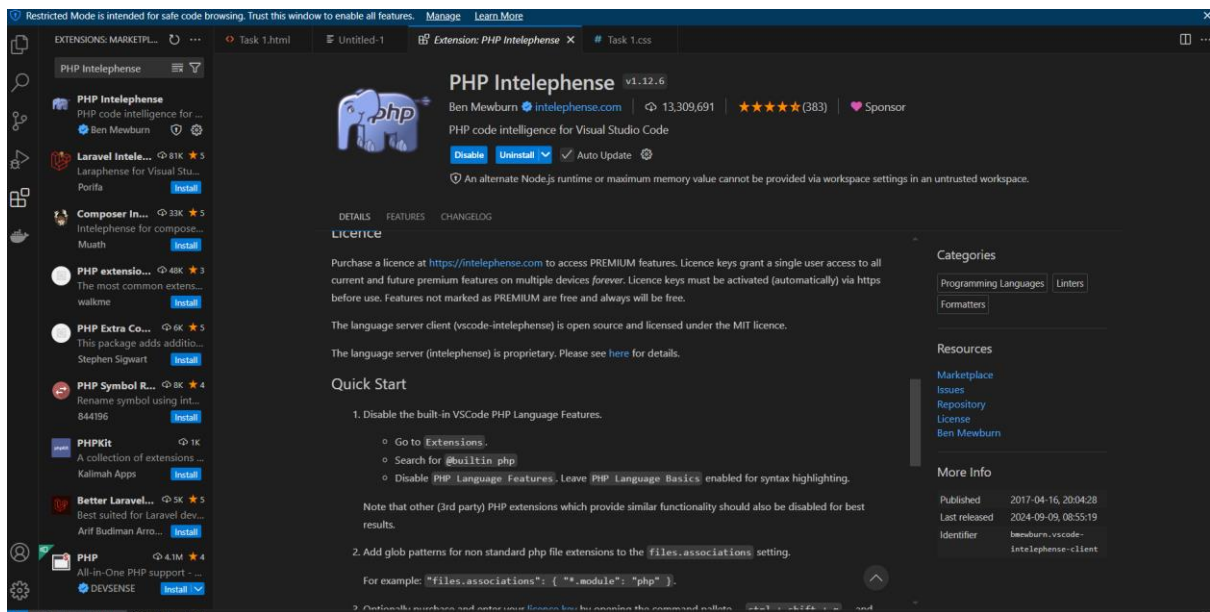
Restricted Mode is intended for safe code browsing. Trust this window to enable all features. Manage Learn More

EXTENSIONS: MARKETPL...

Task 1.html Untitled-1 Extension: PHP Intelephense Task 1.css

PHP Intelephense

PHP Intelephense
PHP code intelligence for ...
Ben Mewburn

Laravel Intele... 81K ★5
Laraphense for Visual Stu...
Porifa Install

Composer In... 33K ★5
Intelephense for compose...
Muath Install

PHP extensio... 48K ★3
The most common extens...
walkme Install

PHP Extra Co... 6K ★5
This package adds additio...
Stephen Sigwart Install

PHP Symbol R... 8K ★4
Rename symbol using int...
844196 Install

PHPKit 1K
A collection of extensions ...
Kalimah Apps Install

Better Laravel... 5K ★5
Best suited for Laravel dev...
Arif Budiman Arro... Install

PHP 4.1M ★4
All-in-One PHP support - ...
DEVSENSE Install

PHP Intelephense v1.12.6
Ben Mewburn intelephense.com | 13,309,691 | ★★★★★(383) | Sponsor
PHP code intelligence for Visual Studio Code
Disable Uninstall Auto Update
An alternate Node.js runtime or maximum memory value cannot be provided via workspace settings in an untrusted workspace.

DETAILS FEATURES CHANGELOG

Licence

Purchase a licence at https://intelephense.com to access PREMIUM features. Licence keys grant a single user access to all current and future premium features on multiple devices forever. Licence keys must be activated (automatically) via https before use. Features not marked as PREMIUM are free and always will be free.

The language server client (vscode-intelephense) is open source and licensed under the MIT licence.

The language server (intelephense) is proprietary. Please see here for details.

Quick Start

1. Disable the built-in VSCode PHP Language Features.
   ◦ Go to Extensions.
   ◦ Search for @builtin php
   ◦ Disable PHP Language Features. Leave PHP Language Basics enabled for syntax highlighting.

   Note that other (3rd party) PHP extensions which provide similar functionality should also be disabled for best results.

2. Add glob patterns for non standard php file extensions to the files.associations setting.

   For example: "files.associations": { "*.module": "php" }.

3. Optionally purchase and enter your licence key by opening the command pallete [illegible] and

Categories
Programming Languages Linters
Formatters

Resources
Marketplace
Issues
Repository
License
Ben Mewburn

More Info
| Published | 2017-04-16, 20:04:28 |
|---|---|
| Last released | 2024-09-09, 08:55:19 |
| Identifier | bmewburn.vscode-intelephense-client |